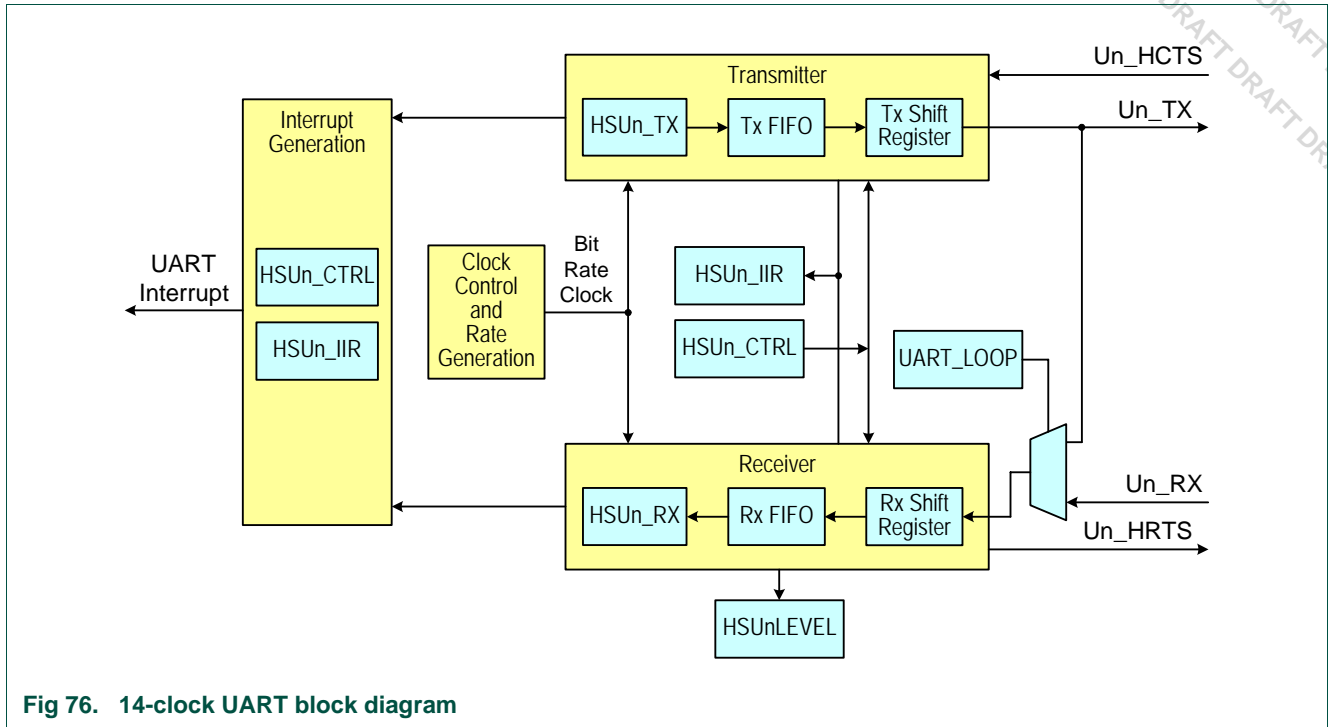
DRAFT DRAFT DRAFT DRAFT DR

Transmitter

Un_HCTS

HSUn_TX

Tx FIFO

Tx Shift Register

Un_TX

Interrupt Generation

UART Interrupt

HSUn_CTRL

HSUn_IIR

Clock Control and Rate Generation

Bit Rate Clock

HSUn_IIR

HSUn_CTRL

UART_LOOP

Receiver

HSUn_RX

Rx FIFO

Rx Shift Register

Un_RX

Un_HRTS

HSUnLEVEL

Fig 76. 14-clock UART block diagram